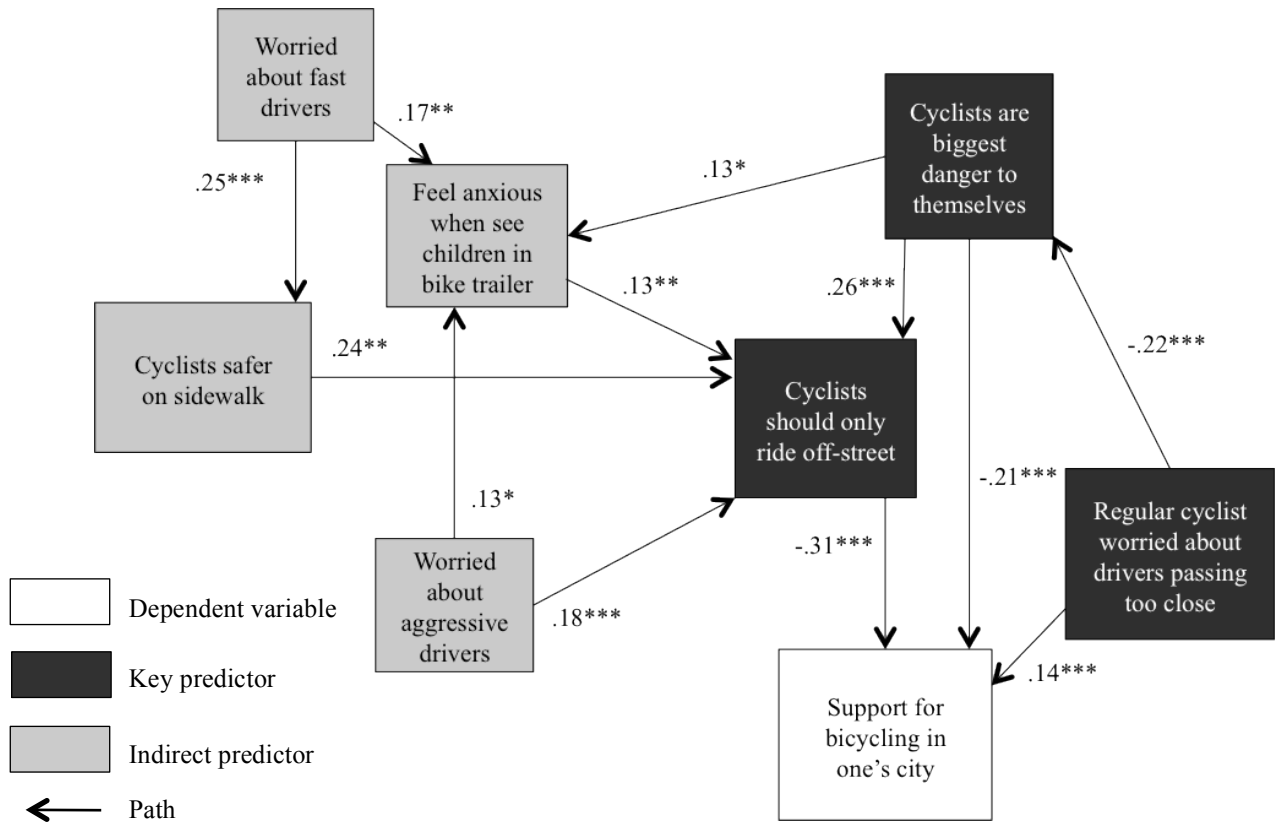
Worried about fast drivers

.17**

.25***

Feel anxious when see children in bike trailer

.13*

Cyclists are biggest danger to themselves

.13**

.26***

-.22***

Cyclists safer on sidewalk

.24**

Cyclists should only ride off-street

.13*

-.21***

Regular cyclist worried about drivers passing too close

Worried about aggressive drivers

.18***

-.31***

.14***

Support for bicycling in one's city

Dependent variable

Key predictor

Indirect predictor

Path